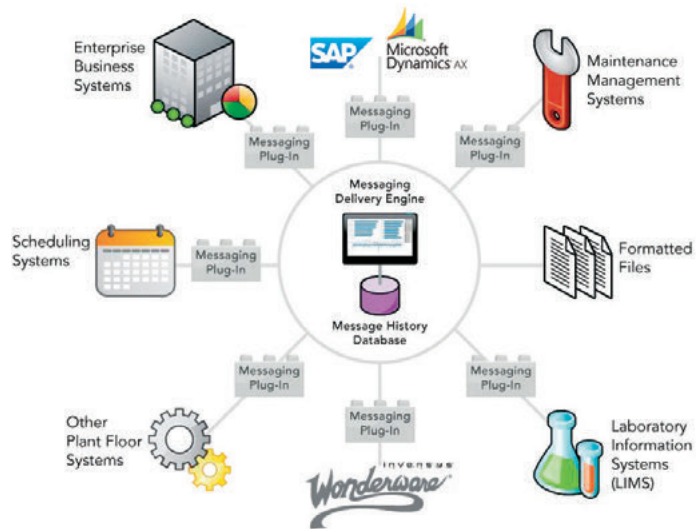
Enterprise Business Systems

SAP

Microsoft Dynamics AX

Maintenance Management Systems

Messaging Plug-In

Messaging Plug-In

Messaging Plug-In

Messaging Delivery Engine

Scheduling Systems

Messaging Plug-In

Formatted Files

Message History Database

Messaging Plug-In

Messaging Plug-In

Messaging Plug-In

Other Plant Floor Systems

invensys

Wonderware

Laboratory Information Systems (LIMS)